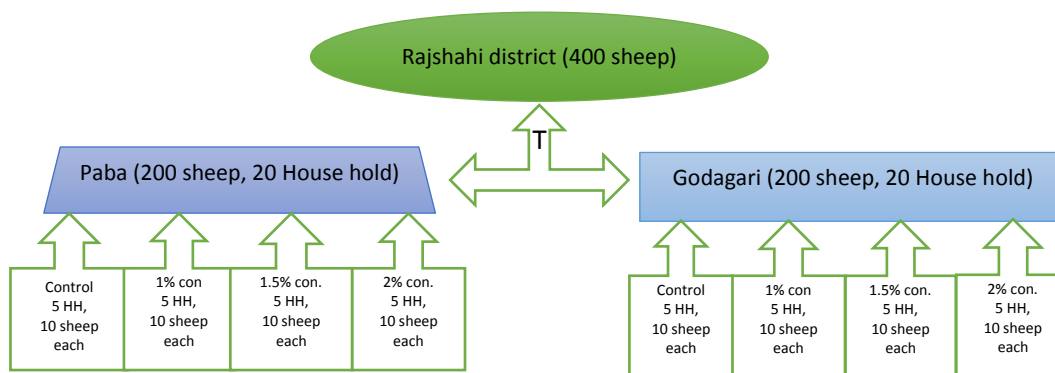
Rajshahi district (400 sheep)

T

Paba (200 sheep, 20 House hold)

Godagari (200 sheep, 20 House hold)

Control
5 HH,
10 sheep
each

1% con
5 HH,
10 sheep
each

1.5% con.
5 HH,
10 sheep
each

2% con.
5 HH,
10 sheep
each

Control
5 HH,
10 sheep
each

1% con
5 HH,
10 sheep
each

1.5% con.
5 HH,
10 sheep
each

2% con.
5 HH,
10 sheep
each